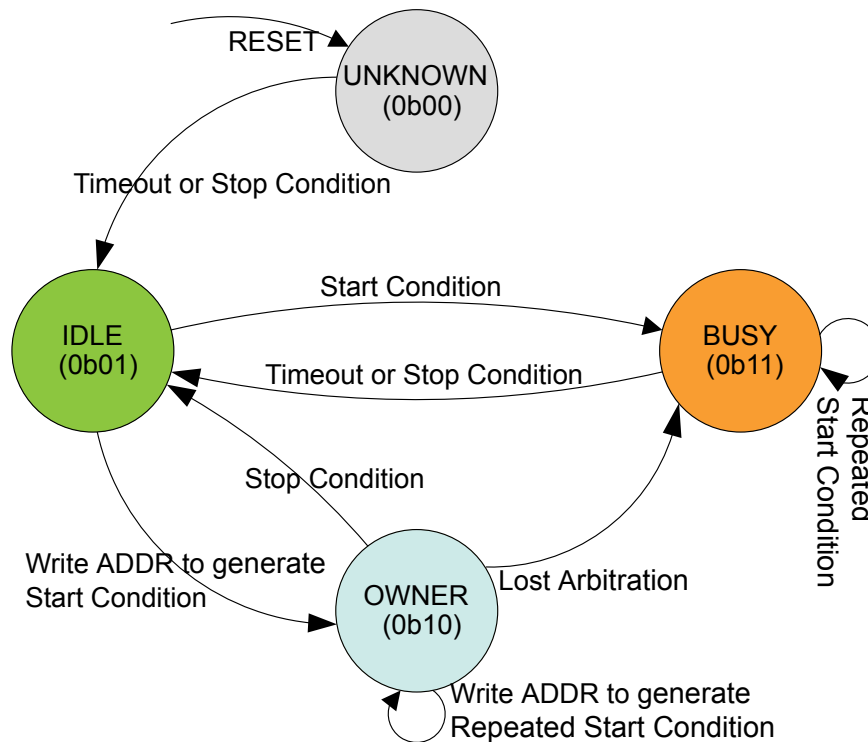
RESET

UNKNOWN
(0b00)

Timeout or Stop Condition

IDLE
(0b01)

Start Condition

BUSY
(0b11)

Repeated Start Condition

Timeout or Stop Condition

Stop Condition

Write ADDR to generate Start Condition

OWNER
(0b10)

Lost Arbitration

Write ADDR to generate Repeated Start Condition